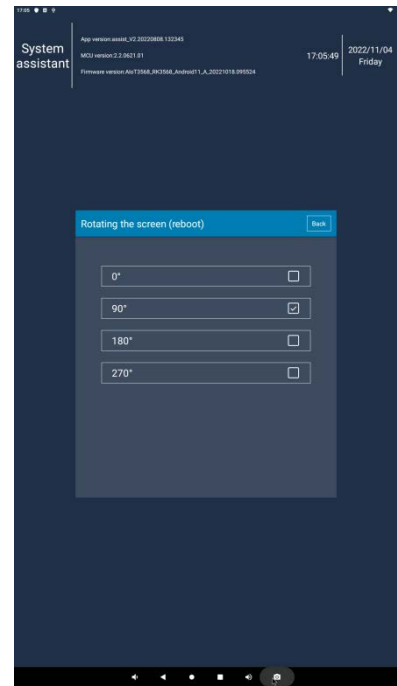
17:05

System assistant

App version:assist_V2.20220808.132345
MCU version:2.2.0621.01
Firmware version:AIoT3568_RK3568_Android11_A_20221018.095524

17:05:49

2022/11/04
Friday

Rotating the screen (reboot)

Back

0°

90°

180°

270°